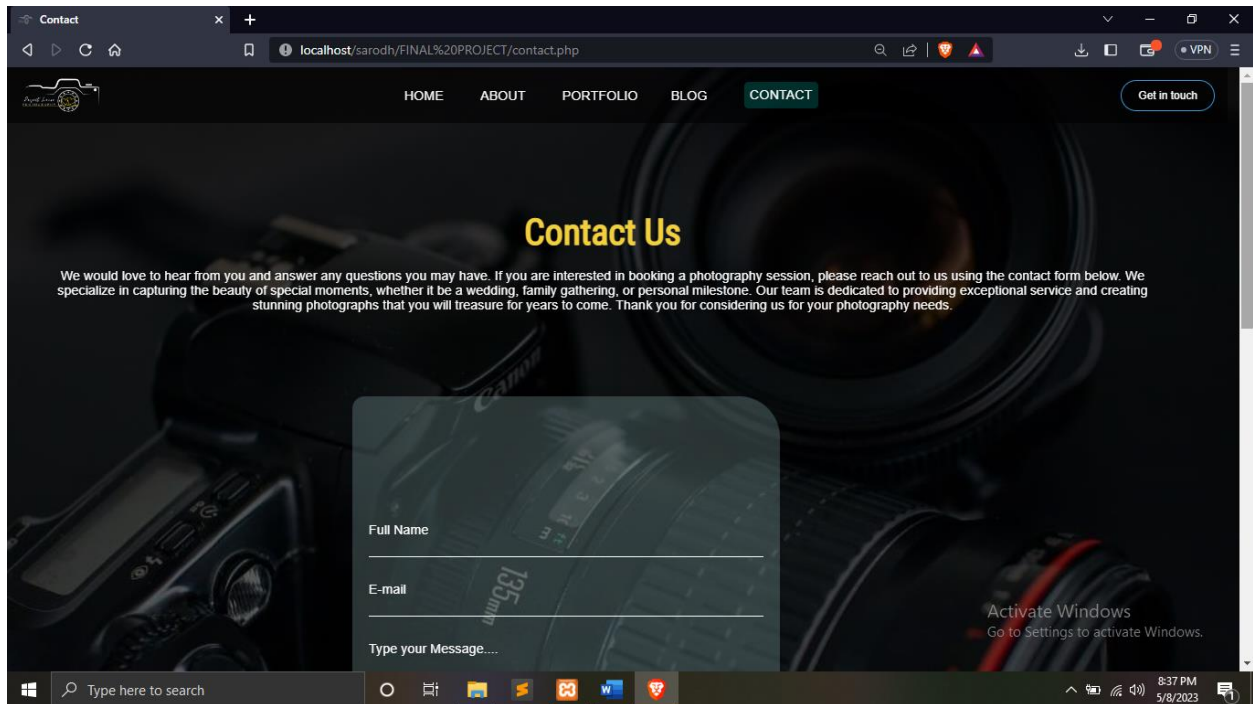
Contact

localhost/sarodh/FINAL%20PROJECT/contact.php

VPN

HOME ABOUT PORTFOLIO BLOG CONTACT

Get in touch

Contact Us

We would love to hear from you and answer any questions you may have. If you are interested in booking a photography session, please reach out to us using the contact form below. We specialize in capturing the beauty of special moments, whether it be a wedding, family gathering, or personal milestone. Our team is dedicated to providing exceptional service and creating stunning photographs that you will treasure for years to come. Thank you for considering us for your photography needs.

Full Name

E-mail

Type your Message....

Activate Windows
Go to Settings to activate Windows.

Type here to search

8:37 PM
5/8/2023